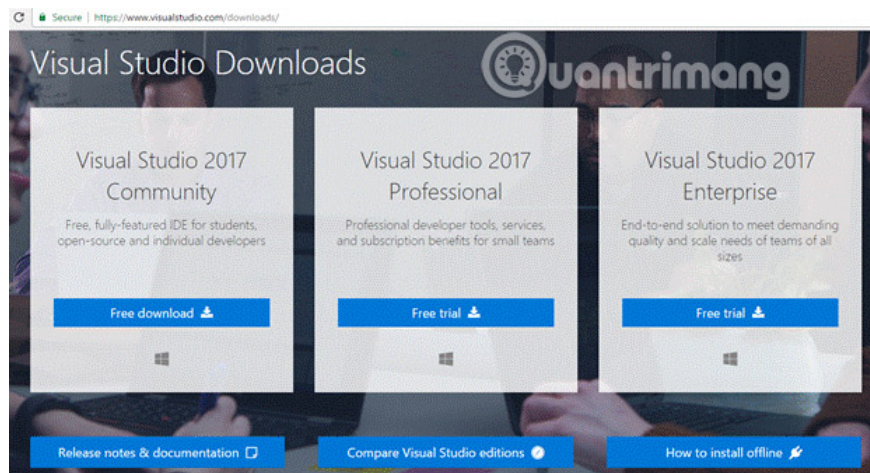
Secure | https://www.visualstudio.com/downloads/

Visual Studio Downloads

Quantrimang

Visual Studio 2017 Community

Free, fully-featured IDE for students, open-source and individual developers

Free download

Visual Studio 2017 Professional

Professional developer tools, services, and subscription benefits for small teams

Free trial

Visual Studio 2017 Enterprise

End-to-end solution to meet demanding quality and scale needs of teams of all sizes

Free trial

Release notes & documentation

Compare Visual Studio editions

How to install offline